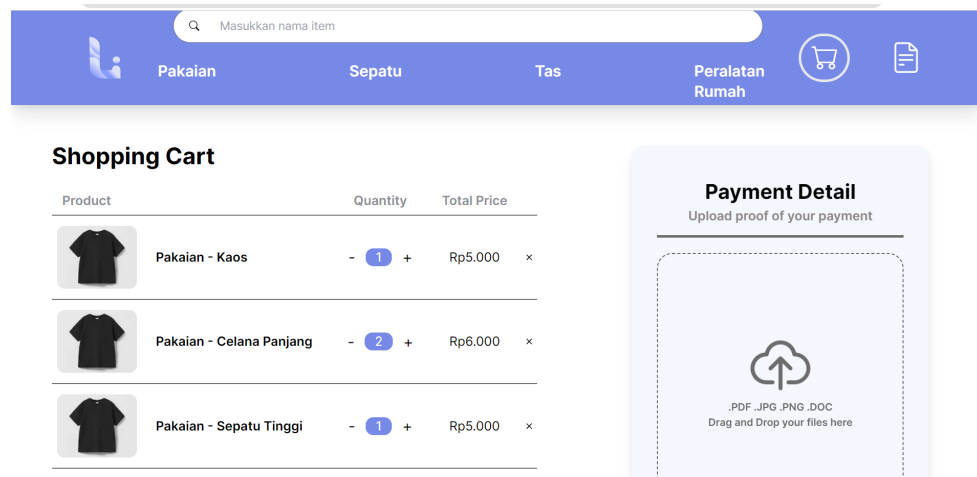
Masukkan nama item

Pakaian Sepatu Tas Peralatan Rumah

Shopping Cart

| Product | Quantity | Total Price | |
|---|---|---|---|
| Pakaian - Kaos | - 1 + | Rp5.000 | × |
| Pakaian - Celana Panjang | - 2 + | Rp6.000 | × |
| Pakaian - Sepatu Tinggi | - 1 + | Rp5.000 | × |

Payment Detail

Upload proof of your payment

.PDF .JPG .PNG .DOC

Drag and Drop your files here